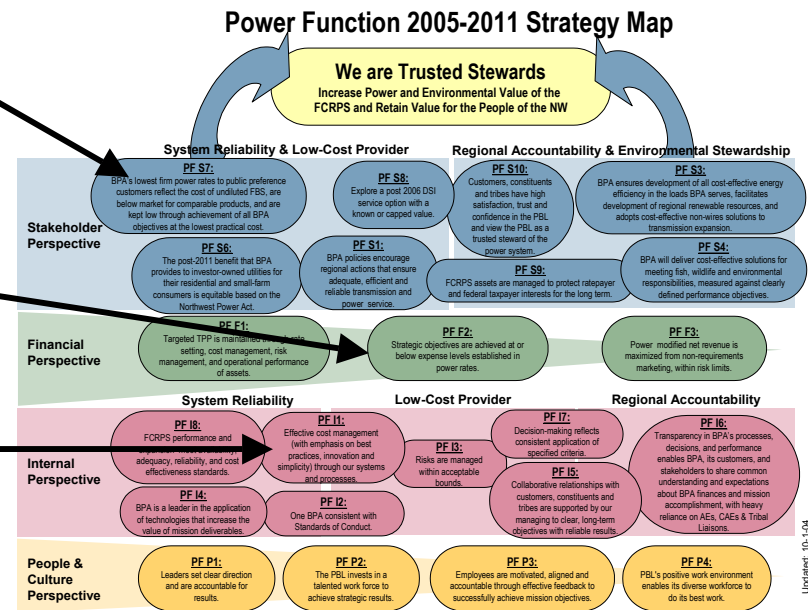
Power Function 2005-2011 Strategy Map

We are Trusted Stewards
Increase Power and Environmental Value of the FCRPS and Retain Value for the People of the NW

System Reliability & Low-Cost Provider

Regional Accountability & Environmental Stewardship

Stakeholder Perspective

PF S7:
BPA's lowest firm power rates to public preference customers reflect the cost of undiluted FBS, are below market for comparable products, and are kept low through achievement of all BPA objectives at the lowest practical cost.

PF S8:
Explore a post 2006 DSI service option with a known or capped value.

PF S10:
Customers, constituents and tribes have high satisfaction, trust and confidence in the PBL and view the PBL as a trusted steward of the power system.

PF S3:
BPA ensures development of all cost-effective energy efficiency in the loads BPA serves, facilitates development of regional renewable resources, and adopts cost-effective non-wires solutions to transmission expansion.

PF S6:
The post-2011 benefit that BPA provides to investor-owned utilities for their residential and small-farm consumers is equitable based on the Northwest Power Act.

PF S1:
BPA policies encourage regional actions that ensure adequate, efficient and reliable transmission and power service.

PF S9:
FCRPS assets are managed to protect ratepayer and federal taxpayer interests for the long term.

PF S4:
BPA will deliver cost-effective solutions for meeting fish, wildlife and environmental responsibilities, measured against clearly defined performance objectives.

Financial Perspective

PF F1:
Targeted TPP is maintained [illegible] setting, cost management, risk management, and operational performance of assets.

PF F2:
Strategic objectives are achieved at or below expense levels established in power rates.

PF F3:
Power modified net revenue is maximized from non-requirements marketing, within risk limits.

System Reliability

Low-Cost Provider

Regional Accountability

Internal Perspective

PF I8:
FCRPS performance and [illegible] adequacy, reliability, and cost effectiveness standards.

PF I1:
Effective cost management (with emphasis on best practices, innovation and simplicity) through our systems and processes.

PF I7:
Decision-making reflects consistent application of specified criteria.

PF I3:
Risks are managed within acceptable bounds.

PF I6:
Transparency in BPA's processes, decisions, and performance enables BPA, its customers, and stakeholders to share common understanding and expectations about BPA finances and mission accomplishment, with heavy reliance on AEs, CAEs & Tribal Liaisons.

PF I5:
Collaborative relationships with customers, constituents and tribes are supported by our managing to clear, long-term objectives with reliable results.

PF I4:
BPA is a leader in the application of technologies that increase the value of mission deliverables.

PF I2:
One BPA consistent with Standards of Conduct.

People & Culture Perspective

PF P1:
Leaders set clear direction and are accountable for results.

PF P2:
The PBL invests in a talented work force to achieve strategic results.

PF P3:
Employees are motivated, aligned and accountable through effective feedback to successfully achieve mission objectives.

PF P4:
PBL's positive work environment enables its diverse workforce to do its best work.

Updated: 10-1-04